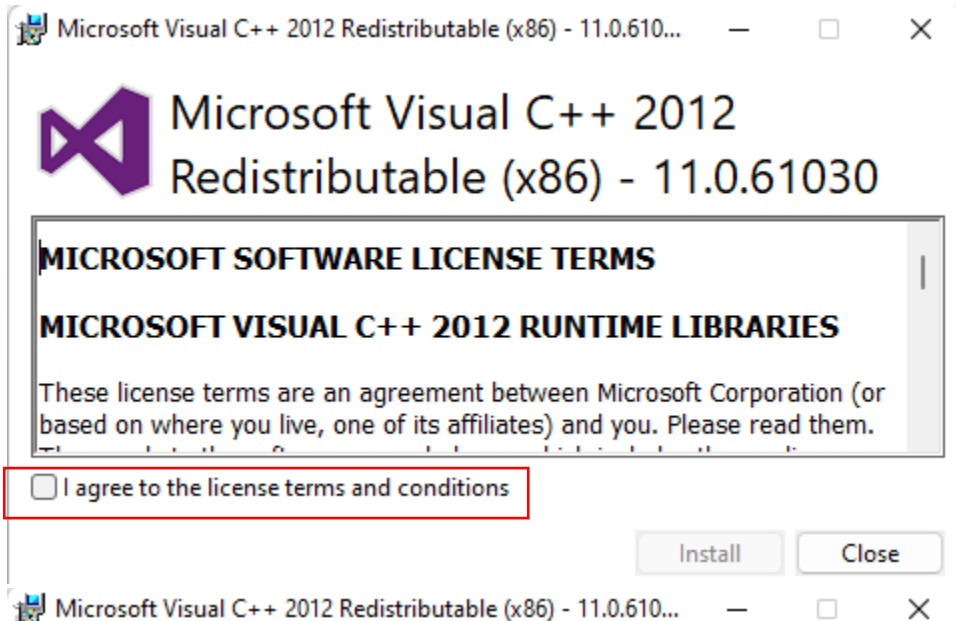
Microsoft Visual C++ 2012 Redistributable (x86) - 11.0.610...

Microsoft Visual C++ 2012 Redistributable (x86) - 11.0.61030

MICROSOFT SOFTWARE LICENSE TERMS

MICROSOFT VISUAL C++ 2012 RUNTIME LIBRARIES

These license terms are an agreement between Microsoft Corporation (or based on where you live, one of its affiliates) and you. Please read them. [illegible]

I agree to the license terms and conditions

Install

Close

Microsoft Visual C++ 2012 Redistributable (x86) - 11.0.610...